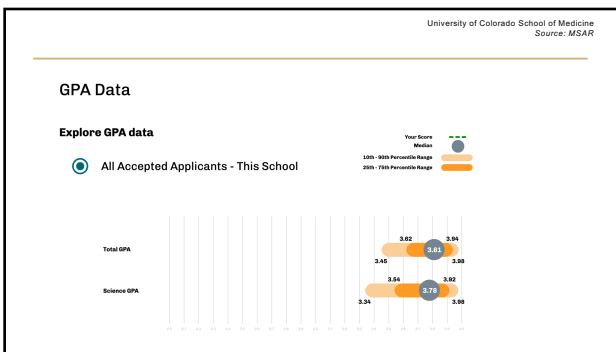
University of Colorado School of Medicine
Source: MSAR

GPA Data

Explore GPA data

Your Score
Median
10th - 90th Percentile Range
25th - 75th Percentile Range

All Accepted Applicants - This School

Total GPA
3.62
3.94
3.81
3.45
3.98

Science GPA
3.54
3.92
3.78
3.34
3.98